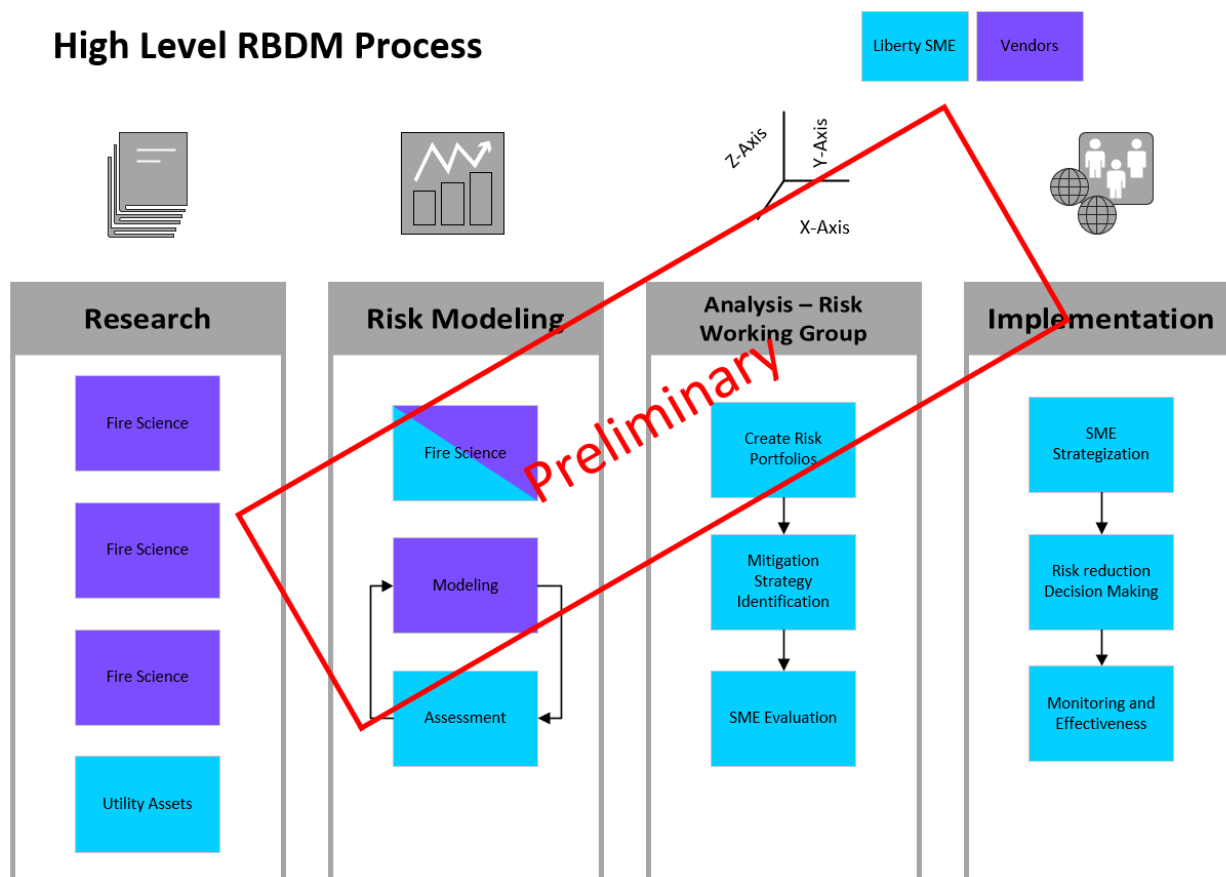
High Level RBDM Process

Liberty SME

Vendors

Z-Axis

Y-Axis

X-Axis

Research

Fire Science

Fire Science

Fire Science

Utility Assets

Risk Modeling

Fire Science

Modeling

Assessment

Analysis – Risk Working Group

Create Risk Portfolios

Mitigation Strategy Identification

SME Evaluation

Implementation

SME Strategization

Risk reduction Decision Making

Monitoring and Effectiveness

Preliminary